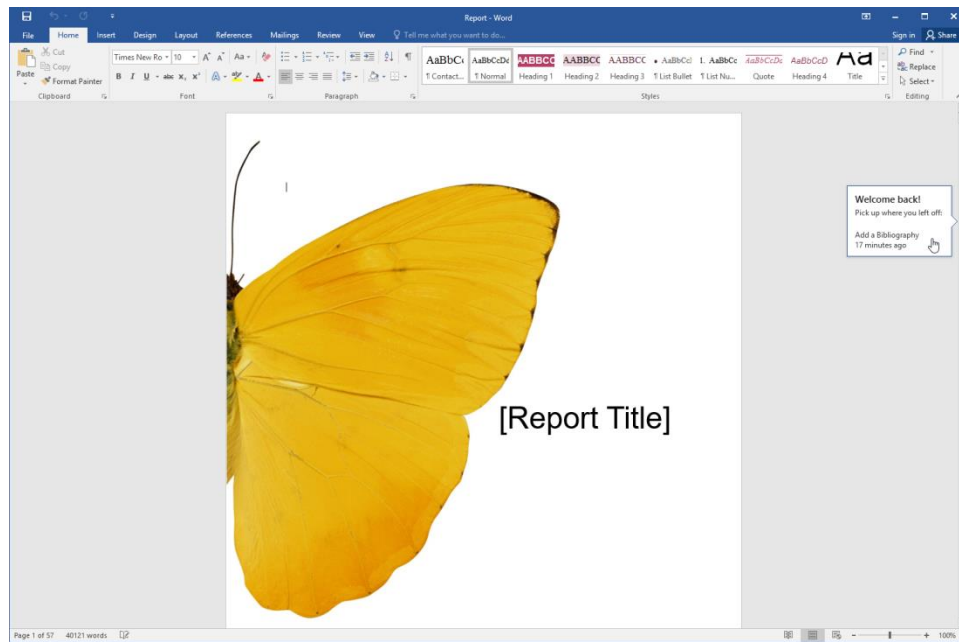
Report - Word

Sign in Share

File Home Insert Design Layout References Mailings Review View Tell me what you want to do...

Cut
Copy
Paste
Format Painter
Clipboard

Times New Ro 10
B I U abc $x_2$ $x^2$
Font

Paragraph

AaBbCc ¶ Contact...
AaBbCcDc ¶ Normal
AABBCC Heading 1
AABBCC Heading 2
AABBCC Heading 3
AaBbCcI ¶ List Bullet
1. AaBbCc ¶ List Nu...
AaBbCcDc Quote
AaBbCcD Heading 4
Aa Title
Styles

Find
Replace
Select
Editing

[Report Title]

Welcome back!
Pick up where you left off:

Add a Bibliography
17 minutes ago

Page 1 of 57 40121 words

100%